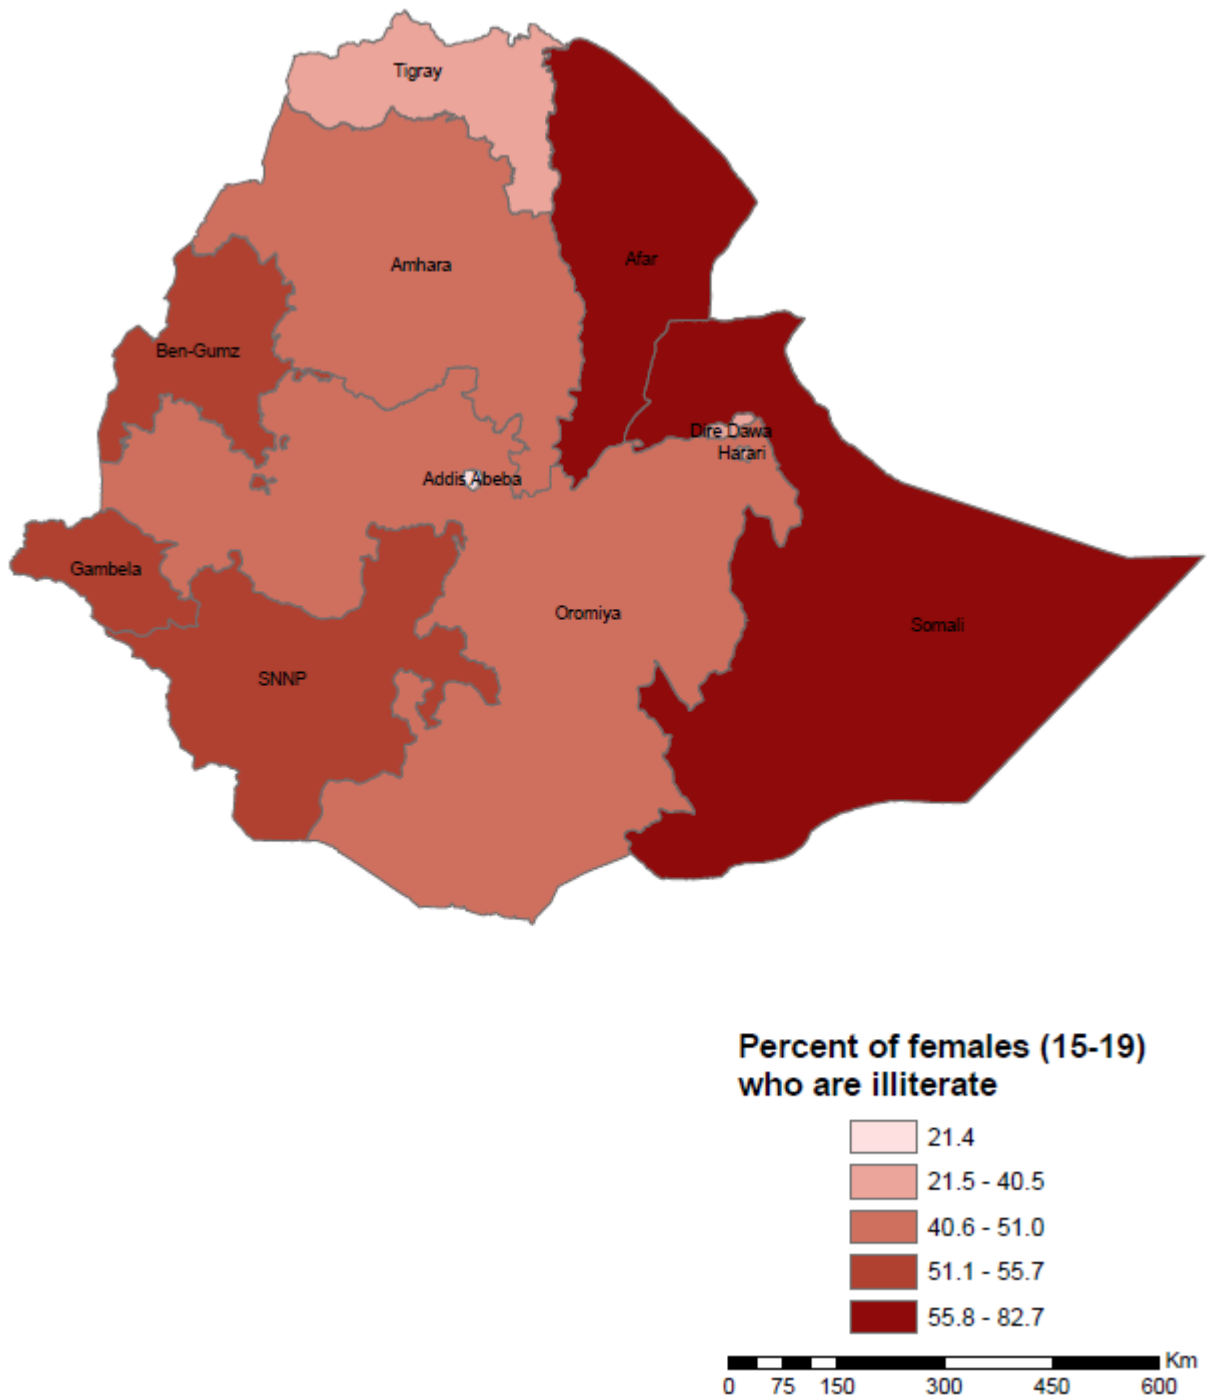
Tigray
Afar
Amhara
Ben-Gumz
Dire Dawa
Harari
Addis Abeba
Gambela
Oromiya
Somali
SNNP

Percent of females (15-19) who are illiterate
21.4
21.5 - 40.5
40.6 - 51.0
51.1 - 55.7
55.8 - 82.7

Km
0 75 150 300 450 600